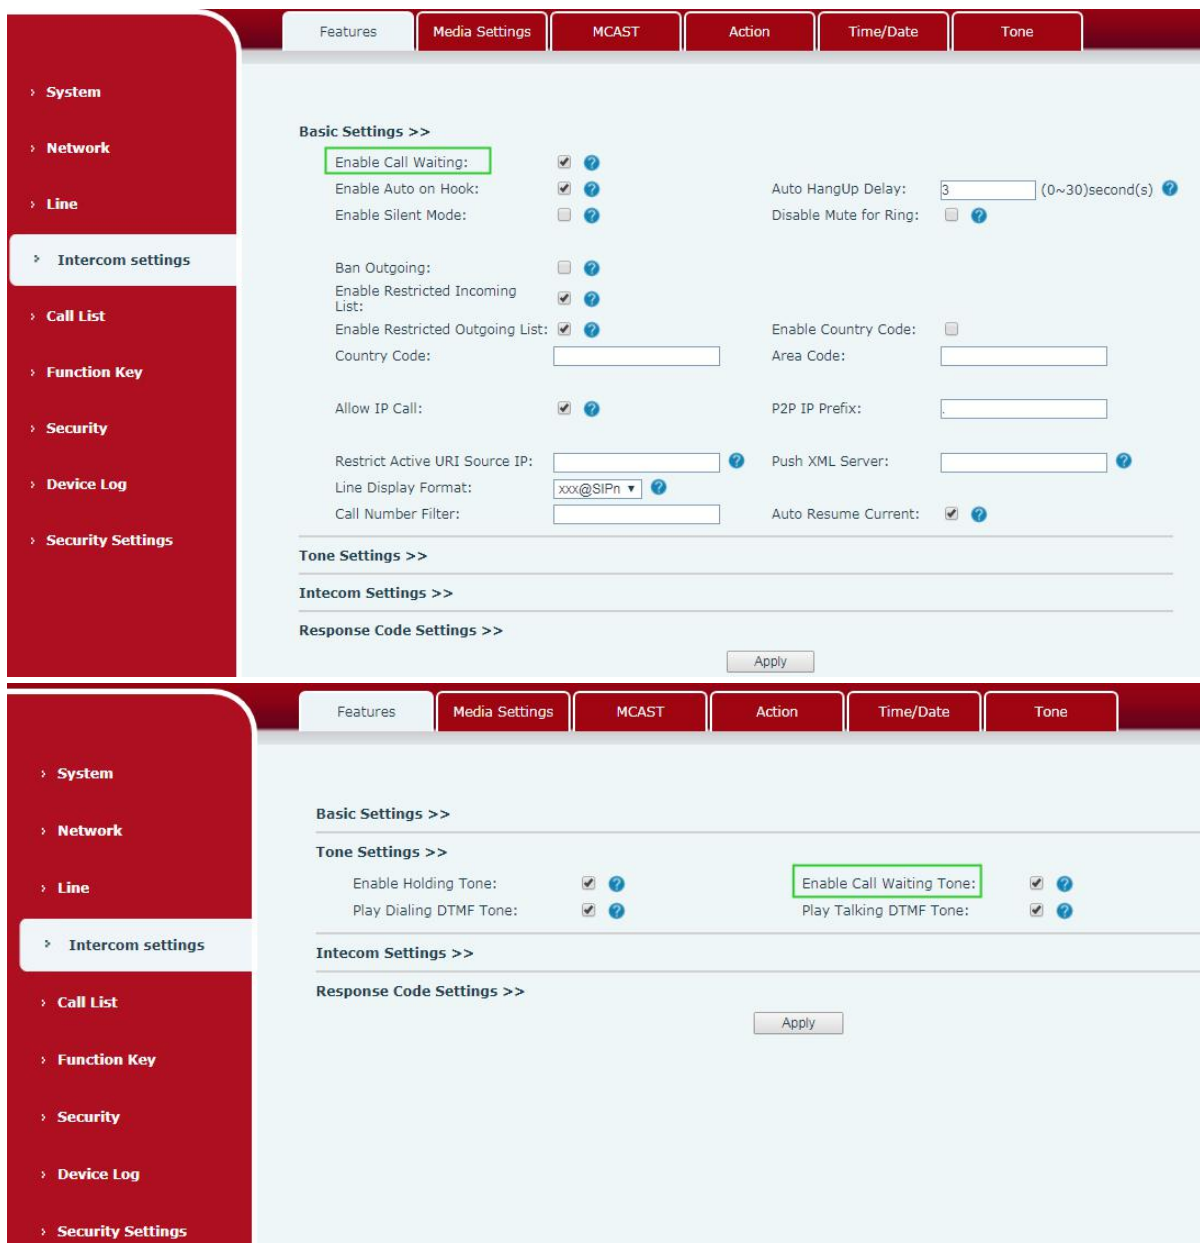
Features | Media Settings | MCAST | Action | Time/Date | Tone

› System
› Network
› Line
› Intercom settings
› Call List
› Function Key
› Security
› Device Log
› Security Settings

Basic Settings >>

Enable Call Waiting:
Enable Auto on Hook:
Auto HangUp Delay: 3 (0~30)second(s)
Enable Silent Mode:
Disable Mute for Ring:

Ban Outgoing:
Enable Restricted Incoming List:
Enable Restricted Outgoing List:
Enable Country Code:
Country Code:
Area Code:

Allow IP Call:
P2P IP Prefix: .

Restrict Active URI Source IP:
Push XML Server:
Line Display Format: xxx@SIPn
Call Number Filter:
Auto Resume Current:

Tone Settings >>

Intecom Settings >>

Response Code Settings >>

Apply

Features | Media Settings | MCAST | Action | Time/Date | Tone

› System
› Network
› Line
› Intercom settings
› Call List
› Function Key
› Security
› Device Log
› Security Settings

Basic Settings >>

Tone Settings >>

Enable Holding Tone:
Enable Call Waiting Tone:
Play Dialing DTMF Tone:
Play Talking DTMF Tone:

Intecom Settings >>

Response Code Settings >>

Apply